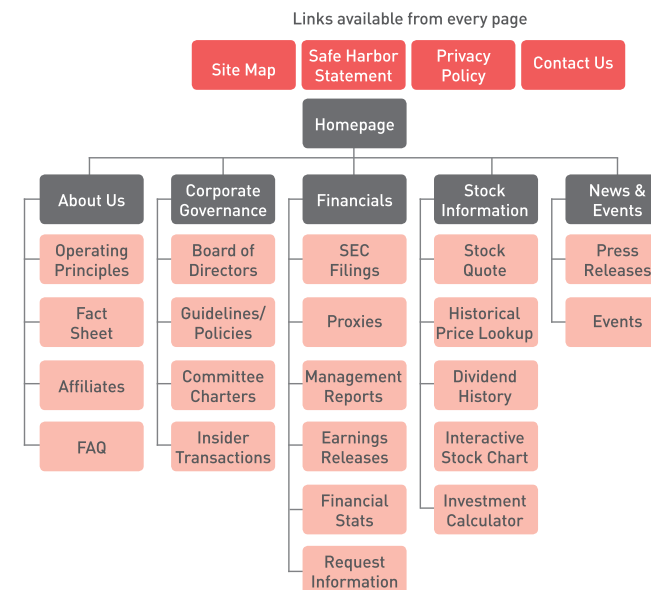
Links available from every page

Site Map
Safe Harbor Statement
Privacy Policy
Contact Us

Homepage

About Us
Operating Principles
Fact Sheet
Affiliates
FAQ

Corporate Governance
Board of Directors
Guidelines/ Policies
Committee Charters
Insider Transactions

Financials
SEC Filings
Proxies
Management Reports
Earnings Releases
Financial Stats
Request Information

Stock Information
Stock Quote
Historical Price Lookup
Dividend History
Interactive Stock Chart
Investment Calculator

News & Events
Press Releases
Events